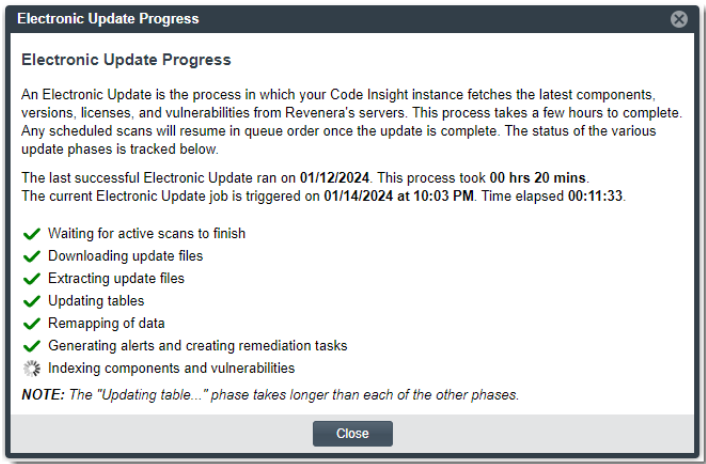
Electronic Update Progress

Electronic Update Progress

An Electronic Update is the process in which your Code Insight instance fetches the latest components, versions, licenses, and vulnerabilities from Revenera's servers. This process takes a few hours to complete. Any scheduled scans will resume in queue order once the update is complete. The status of the various update phases is tracked below.

The last successful Electronic Update ran on **01/12/2024**. This process took **00 hrs 20 mins**.
The current Electronic Update job is triggered on **01/14/2024 at 10:03 PM**. Time elapsed **00:11:33**.

Waiting for active scans to finish
Downloading update files
Extracting update files
Updating tables
Remapping of data
Generating alerts and creating remediation tasks
Indexing components and vulnerabilities

***NOTE:*** *The "Updating table..." phase takes longer than each of the other phases.*

Close